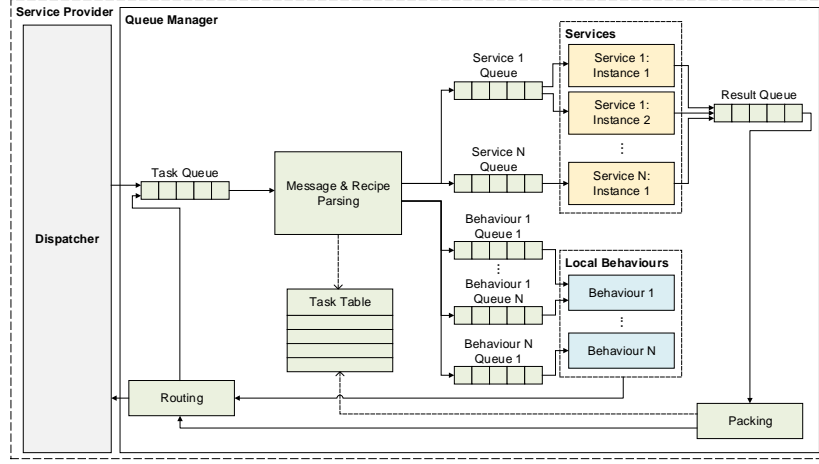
Service Provider

Queue Manager

Dispatcher

Task Queue

Message & Recipe Parsing

Task Table

Routing

Service 1 Queue

Service N Queue

Services

Service 1: Instance 1

Service 1: Instance 2

⋮

Service N: Instance 1

Result Queue

Behaviour 1 Queue 1

⋮

Behaviour 1 Queue N

Behaviour N Queue 1

Local Behaviours

Behaviour 1

⋮

Behaviour N

Packing